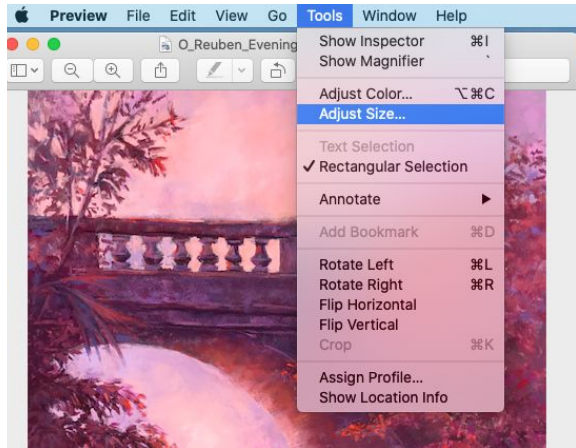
Preview File Edit View Go Tools Window Help

O_Reuben_Evening

Show Inspector ⌘I
Show Magnifier `
Adjust Color... ⌥⌘C
Adjust Size...
Text Selection
✓ Rectangular Selection
Annotate ▶
Add Bookmark ⌘D
Rotate Left ⌘L
Rotate Right ⌘R
Flip Horizontal
Flip Vertical
Crop ⌘K
Assign Profile...
Show Location Info